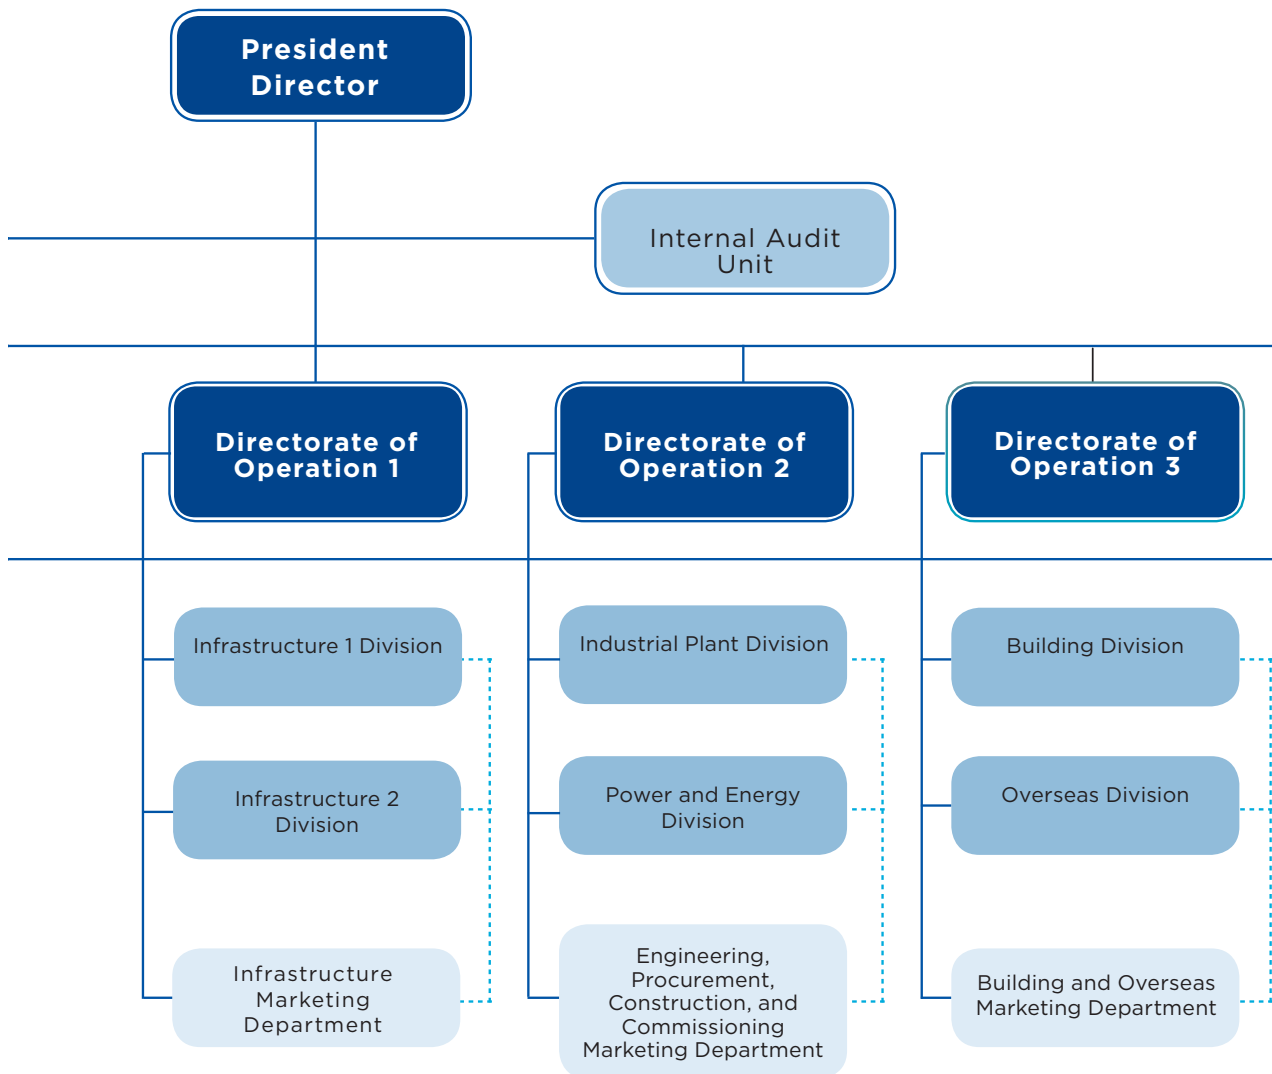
President Director

Internal Audit Unit

Directorate of Operation 1

Directorate of Operation 2

Directorate of Operation 3

Infrastructure 1 Division

Infrastructure 2 Division

Infrastructure Marketing Department

Industrial Plant Division

Power and Energy Division

Engineering, Procurement, Construction, and Commissioning Marketing Department

Building Division

Overseas Division

Building and Overseas Marketing Department